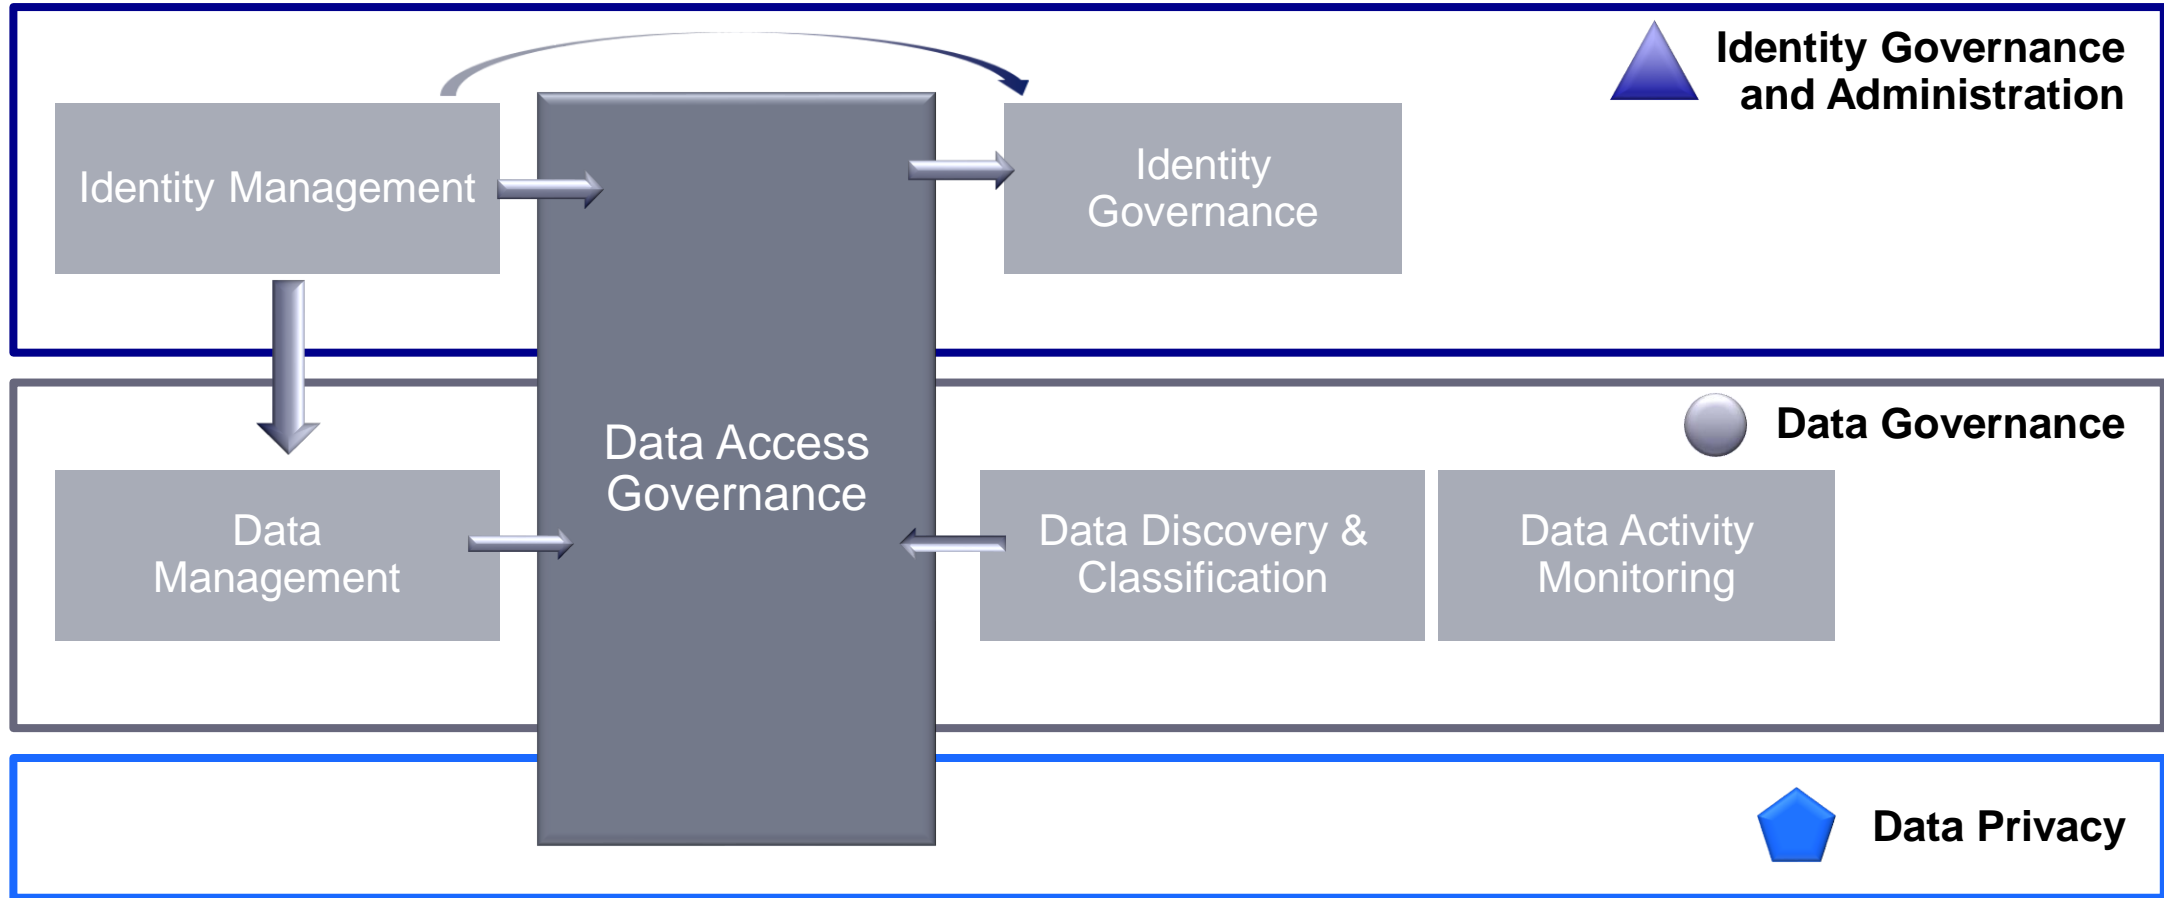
Identity Governance and Administration

Identity Management

Identity Governance

Data Governance

Data Management

Data Access Governance

Data Discovery & Classification

Data Activity Monitoring

Data Privacy